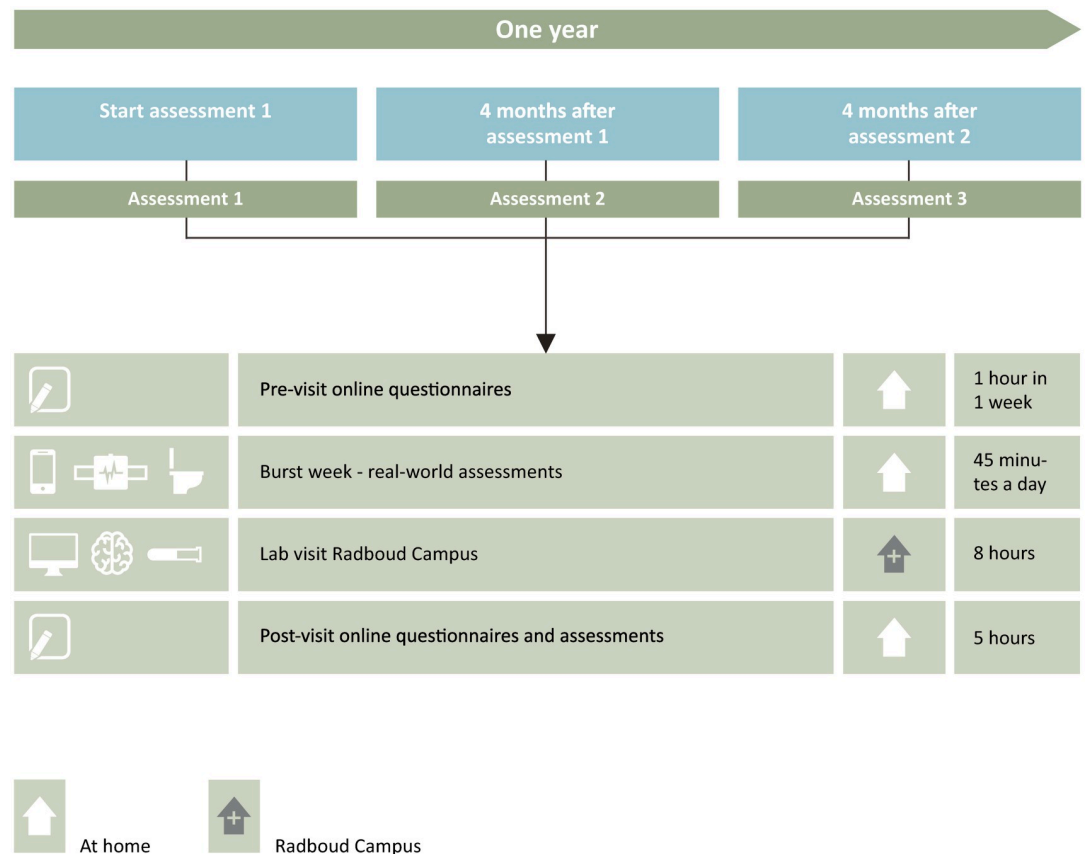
One year

Start assessment 1

4 months after assessment 1

4 months after assessment 2

Assessment 1

Assessment 2

Assessment 3

| | | | |
|---|---|---|---|
| | Pre-visit online questionnaires | | 1 hour in 1 week |
| | Burst week - real-world assessments | | 45 minutes a day |
| | Lab visit Radboud Campus | | 8 hours |
| | Post-visit online questionnaires and assessments | | 5 hours |

At home

Radboud Campus